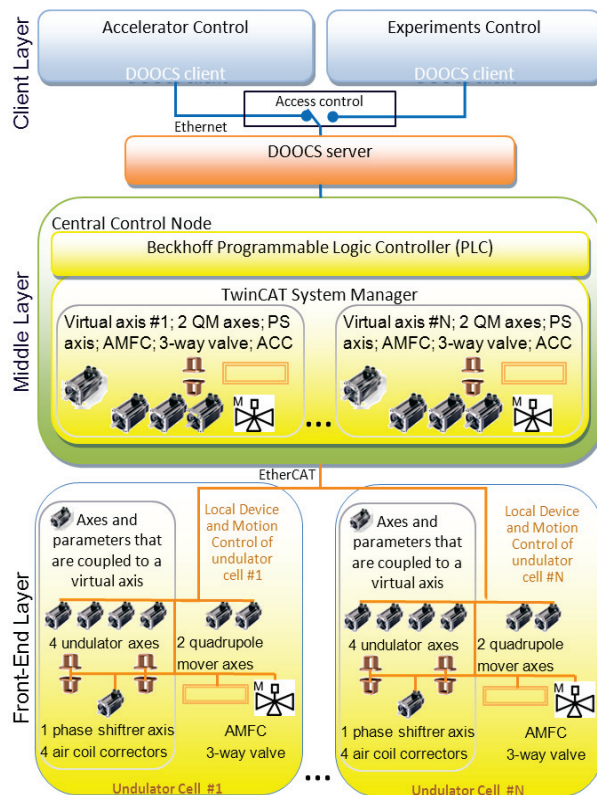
Client Layer

Accelerator Control
DOOCS client

Experiments Control
DOOCS client

Access control

Ethernet

DOOCS server

Middle Layer

Central Control Node

Beckhoff Programmable Logic Controller (PLC)

TwinCAT System Manager

Virtual axis #1; 2 QM axes; PS axis; AMFC; 3-way valve; ACC

M

...

Virtual axis #N; 2 QM axes; PS axis; AMFC; 3-way valve; ACC

M

EtherCAT

Front-End Layer

Axes and parameters that are coupled to a virtual axis

Local Device and Motion Control of undulator cell #1

4 undulator axes

2 quadrupole mover axes

M

1 phase shiftrer axis
4 air coil correctors

AMFC
3-way valve

Undulator Cell #1

...

Axes and parameters that are coupled to a virtual axis

Local Device and Motion Control of undulator cell #N

4 undulator axes

2 quadrupole mover axes

M

1 phase shiftrer axis
4 air coil correctors

AMFC
3-way valve

Undulator Cell #N